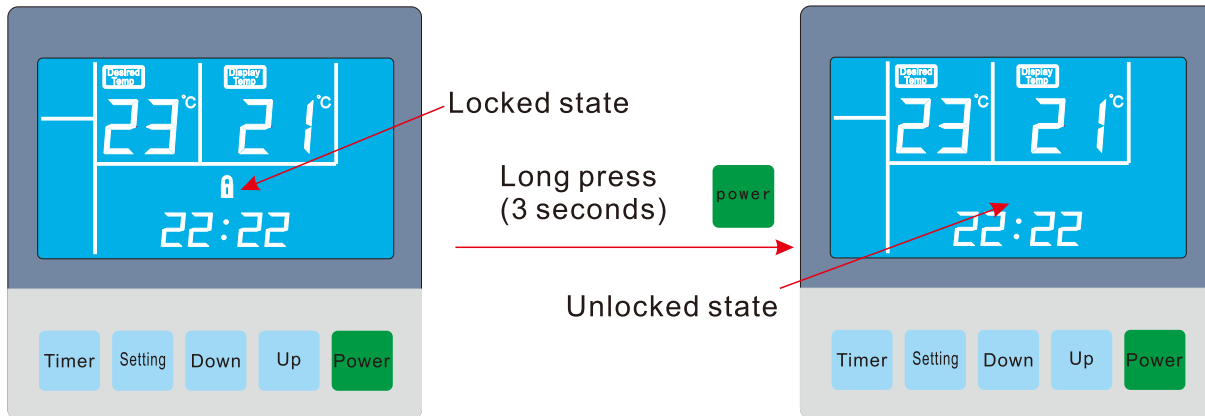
Desired Temp
23 °C
Display Temp
21 °C
22:22

Timer
Setting
Down
Up
Power

Locked state

Long press
(3 seconds)

power

Unlocked state

Desired Temp
23 °C
Display Temp
21 °C
22:22

Timer
Setting
Down
Up
Power